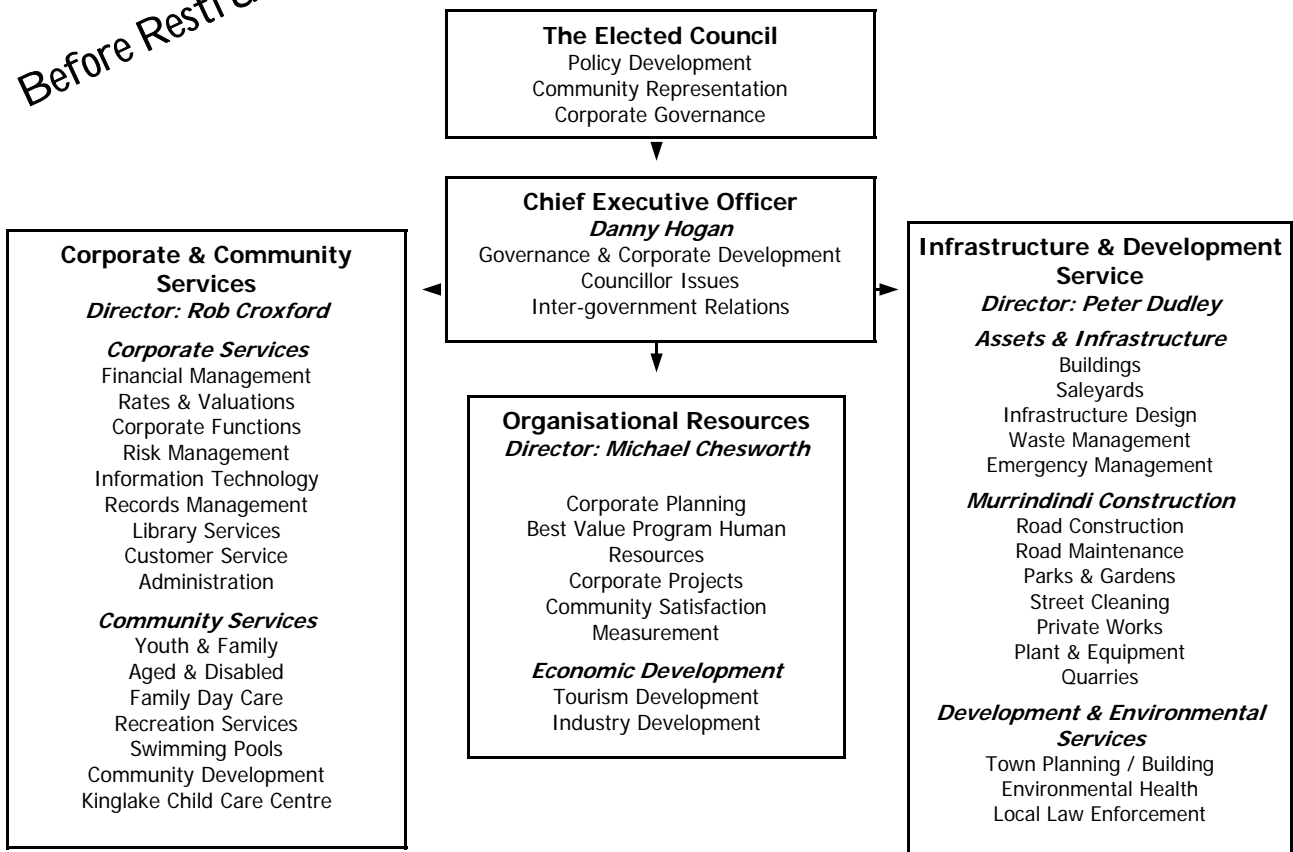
Before Restr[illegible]

**The Elected Council**
Policy Development
Community Representation
Corporate Governance

**Chief Executive Officer**
***Danny Hogan***
Governance & Corporate Development
Councillor Issues
Inter-government Relations

**Corporate & Community Services**
***Director: Rob Croxford***

***Corporate Services***
Financial Management
Rates & Valuations
Corporate Functions
Risk Management
Information Technology
Records Management
Library Services
Customer Service
Administration

***Community Services***
Youth & Family
Aged & Disabled
Family Day Care
Recreation Services
Swimming Pools
Community Development
Kinglake Child Care Centre

**Organisational Resources**
***Director: Michael Chesworth***

Corporate Planning
Best Value Program Human Resources
Corporate Projects
Community Satisfaction Measurement

***Economic Development***
Tourism Development
Industry Development

**Infrastructure & Development Service**
***Director: Peter Dudley***

***Assets & Infrastructure***
Buildings
Saleyards
Infrastructure Design
Waste Management
Emergency Management

***Murrindindi Construction***
Road Construction
Road Maintenance
Parks & Gardens
Street Cleaning
Private Works
Plant & Equipment
Quarries

***Development & Environmental Services***
Town Planning / Building
Environmental Health
Local Law Enforcement